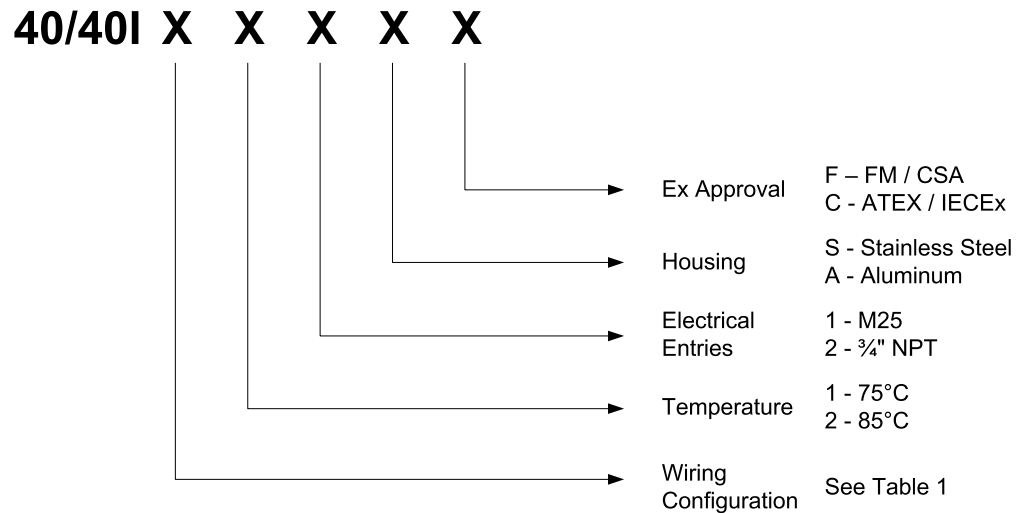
40/40I X X X X X

Ex Approval F – FM / CSA
C - ATEX / IECEx

Housing S - Stainless Steel
A - Aluminum

Electrical Entries 1 - M25
2 - ¾" NPT

Temperature 1 - 75°C
2 - 85°C

Wiring Configuration See Table 1